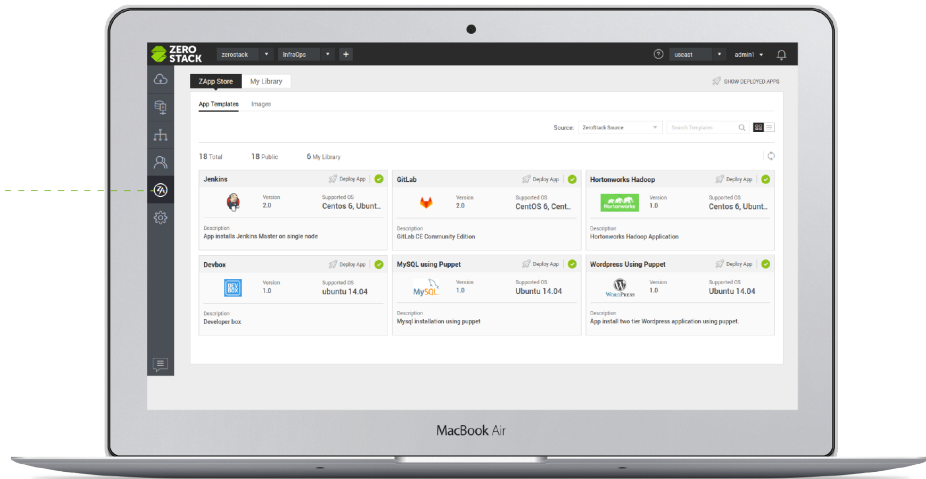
ZERO STACK zerostack ▾ InfraOps ▾ +

? uscast ▾ admin1 ▾

ZApp Store My Library

SHOW DEPLOYED APPS

App Templates Images

Source: ZeroStack Source Search Templates

18 Total 18 Public 5 My Library

Jenkins Deploy App
Version 2.0
Supported OS Centos 6, Ubunt...
Description
App installs Jenkins Master on single node

GitLab Deploy App
Version 2.0
Supported OS CentOS 6, Cent...
Description
GitLab CE Community Edition

Hortonworks Hadoop Deploy App
Hortonworks
Version 1.0
Supported OS Centos 6, Ubunt...
Description
Hortonworks Hadoop Application

Devbox Deploy App
DEV BOX
Version 1.0
Supported OS ubuntu 14.04
Description
Developer box

MySQL using Puppet Deploy App
MySQL
Version 1.0
Supported OS Ubuntu 14.04
Description
Mysql installation using puppet

Wordpress Using Puppet Deploy App
WordPress
Version 1.0
Supported OS Ubuntu 14.04
Description
App install two tier Wordpress application using puppet.

MacBook Air